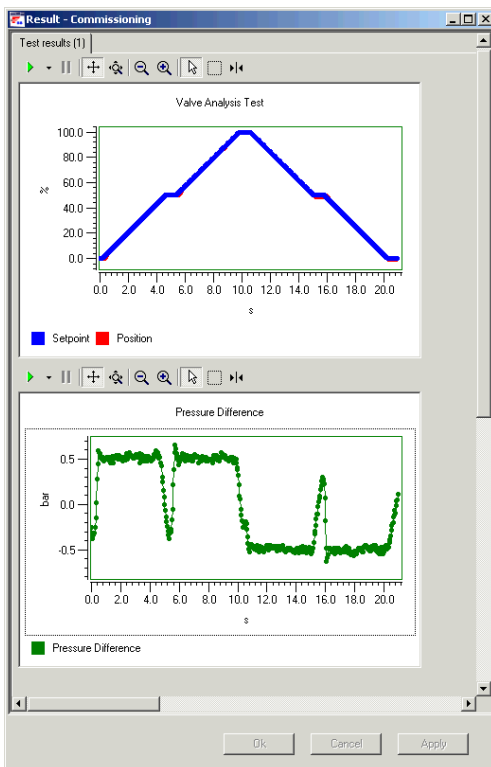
Result - Commissioning

Test results (1)

Valve Analysis Test

100.0
80.0
60.0
40.0
20.0
0.0

%

0.0 2.0 4.0 6.0 8.0 10.0 12.0 14.0 16.0 18.0 20.0

s

Setpoint Position

Pressure Difference

0.5
0.0
-0.5

bar

0.0 2.0 4.0 6.0 8.0 10.0 12.0 14.0 16.0 18.0 20.0

s

Pressure Difference

Ok Cancel Apply